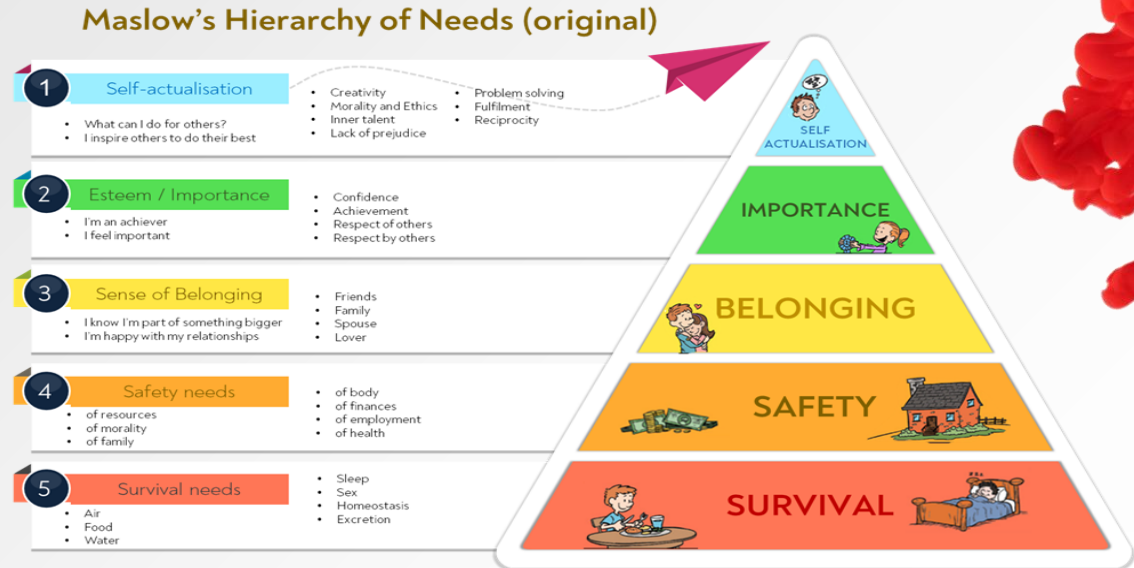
Maslow's Hierarchy of Needs (original)

1 Self-actualisation

- What can I do for others?
- I inspire others to do their best

- Creativity
- Morality and Ethics
- Inner talent
- Lack of prejudice

- Problem solving
- Fulfilment
- Reciprocity

2 Esteem / Importance

- I'm an achiever
- I feel important

- Confidence
- Achievement
- Respect of others
- Respect by others

3 Sense of Belonging

- I know I'm part of something bigger
- I'm happy with my relationships

- Friends
- Family
- Spouse
- Lover

4 Safety needs

- of resources
- of morality
- of family

- of body
- of finances
- of employment
- of health

5 Survival needs

- Air
- Food
- Water

- Sleep
- Sex
- Homeostasis
- Excretion

SELF ACTUALISATION

IMPORTANCE

BELONGING

SAFETY

SURVIVAL